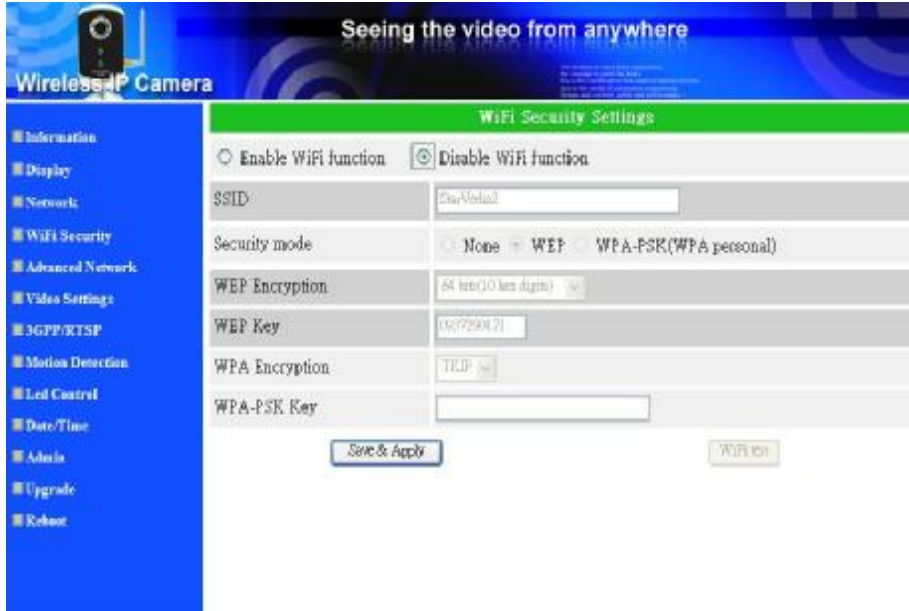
Wireless IP Camera

Seeing the video from anywhere

Information
Display
Network
WiFi Security
Advanced Network
Video Settings
3GPP/RTSP
Motion Detection
Led Control
Date/Time
Admin
Upgrade
Reboot

WiFi Security Settings

Enable WiFi function
Disable WiFi function

| SSID | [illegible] |
|---|---|
| Security mode | None WEP WPA-PSK(WPA personal) |
| WEP Encryption | 64 bits(10 hex digits) |
| WEP Key | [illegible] |
| WPA Encryption | TKIP |
| WPA-PSK Key | |

Save & Apply

WiFi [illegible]